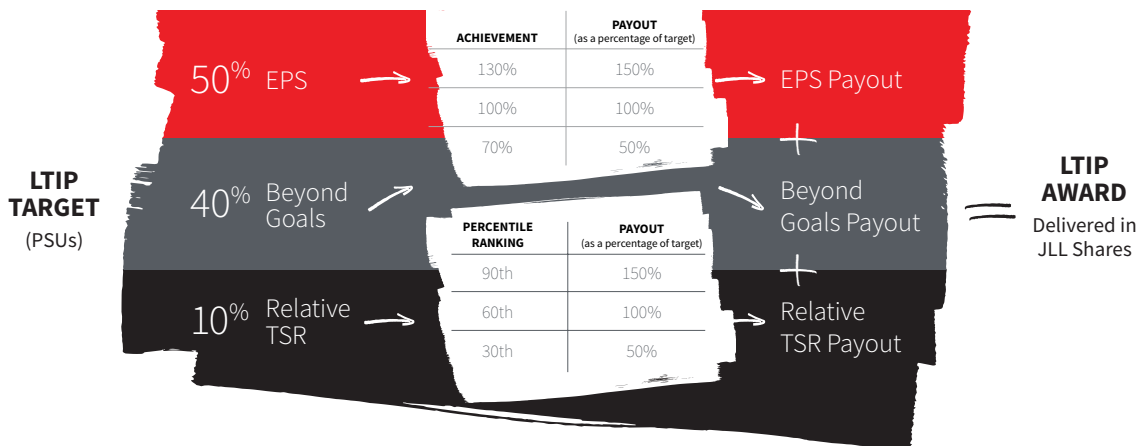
LTIP TARGET
(PSUs)

50% EPS

| ACHIEVEMENT | PAYOUT (as a percentage of target) |
|---|---|
| 130% | 150% |
| 100% | 100% |
| 70% | 50% |

EPS Payout

+

40% Beyond Goals

Beyond Goals Payout

+

10% Relative TSR

| PERCENTILE RANKING | PAYOUT (as a percentage of target) |
|---|---|
| 90th | 150% |
| 60th | 100% |
| 30th | 50% |

Relative TSR Payout

=

LTIP AWARD
Delivered in JLL Shares